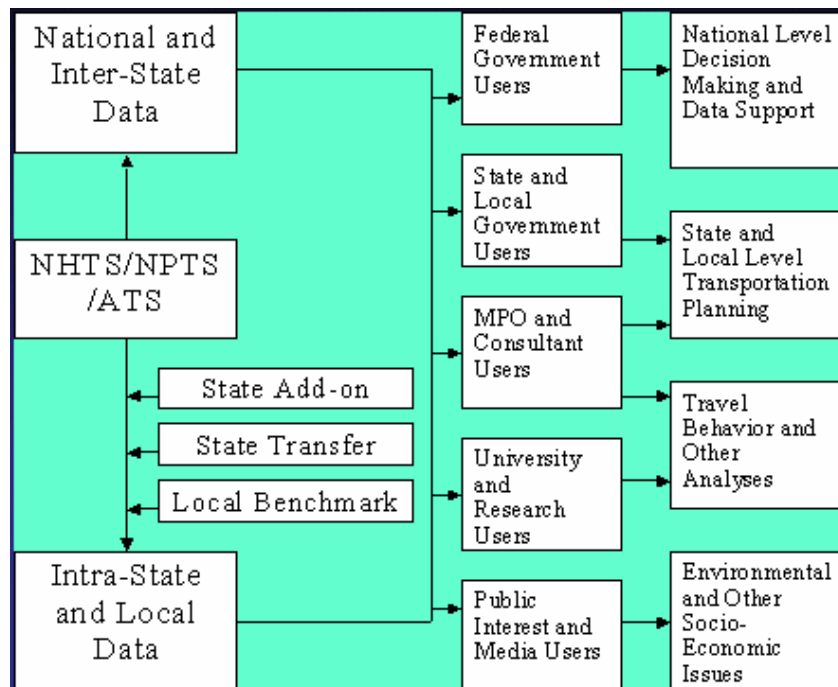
National and Inter-State Data

NHTS/NPTS /ATS

State Add-on

State Transfer

Local Benchmark

Intra-State and Local Data

Federal Government Users

State and Local Government Users

MPO and Consultant Users

University and Research Users

Public Interest and Media Users

National Level Decision Making and Data Support

State and Local Level Transportation Planning

Travel Behavior and Other Analyses

Environmental and Other Socio-Economic Issues